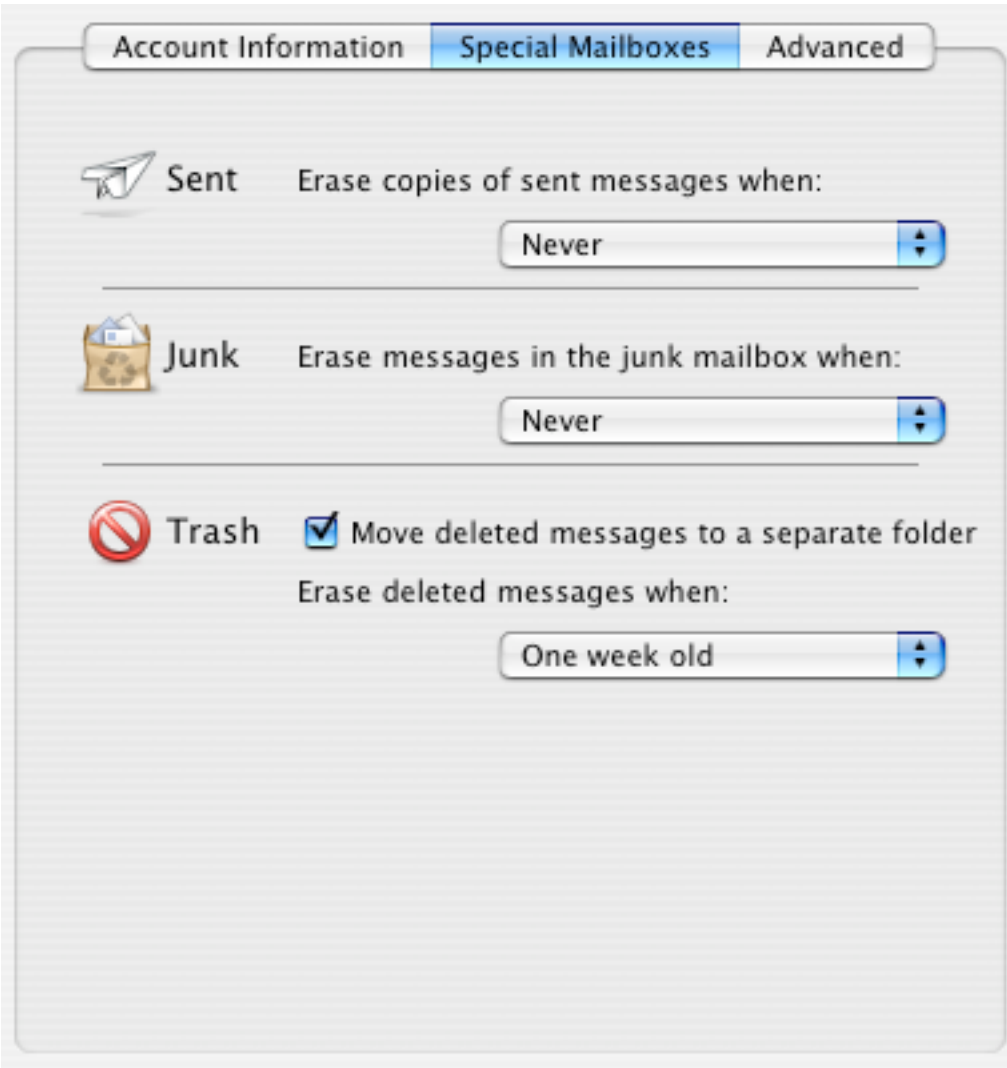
Account Information Special Mailboxes Advanced

Sent Erase copies of sent messages when:

Never

Junk Erase messages in the junk mailbox when:

Never

Trash Move deleted messages to a separate folder

Erase deleted messages when:

One week old